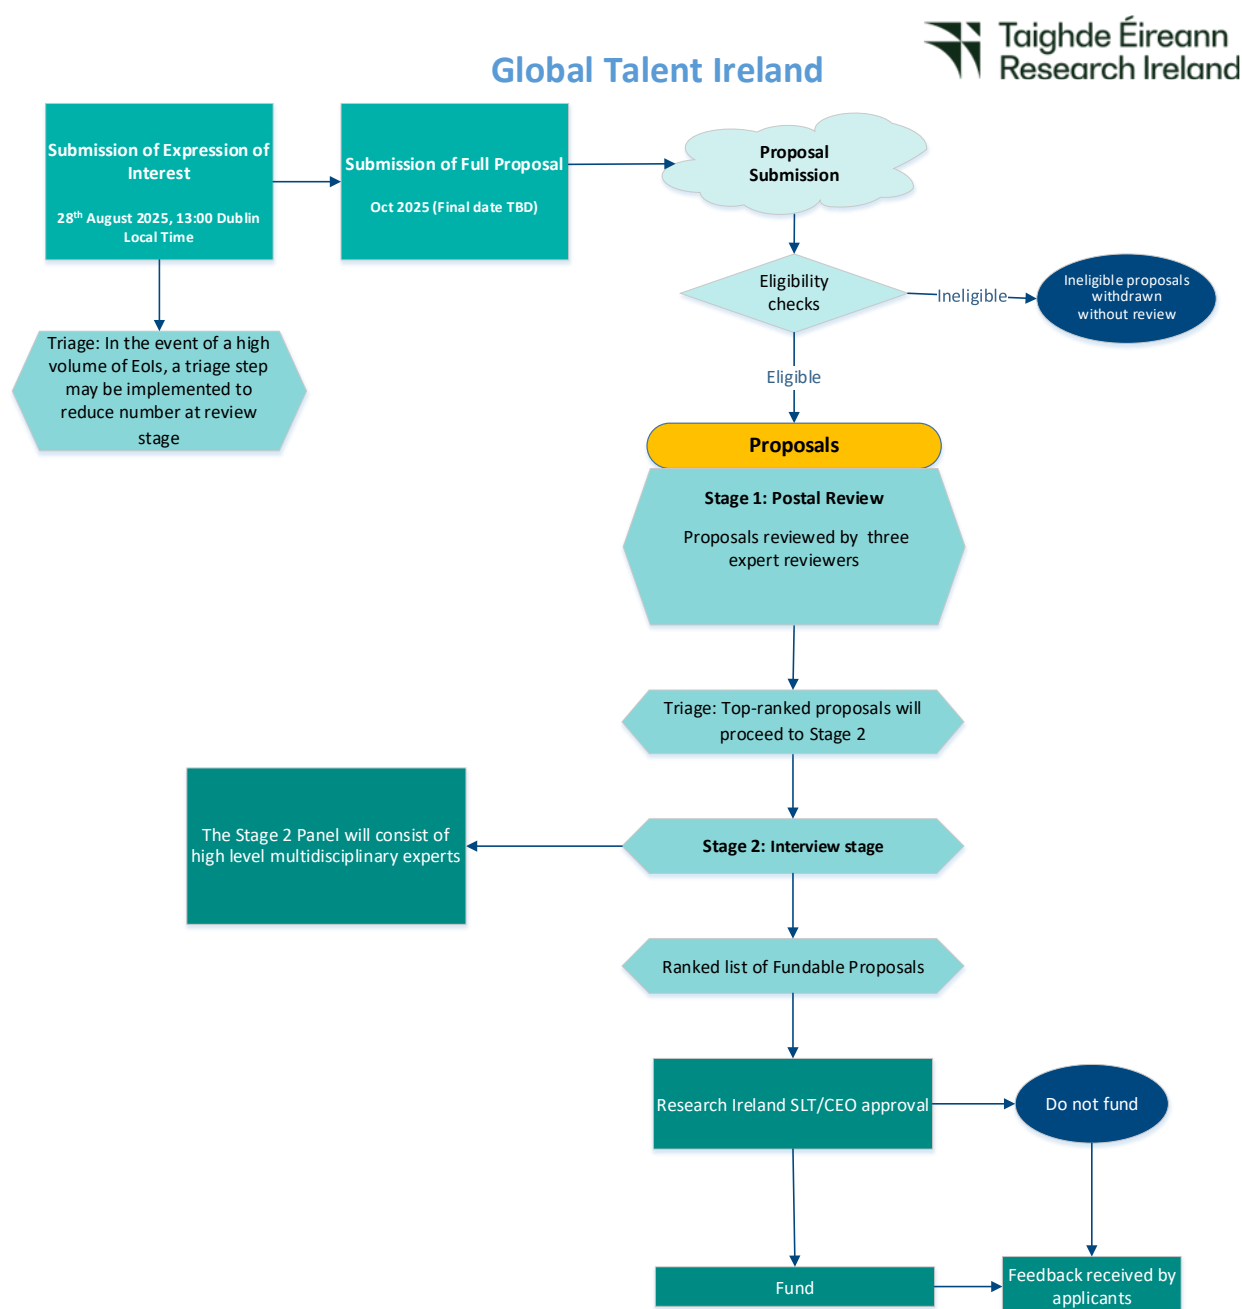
Taighde Éireann
Research Ireland

Global Talent Ireland

Submission of Expression of Interest

$28^{th}$ August 2025, 13:00 Dublin Local Time

Submission of Full Proposal

Oct 2025 (Final date TBD)

Proposal Submission

Eligibility checks

Ineligible

Ineligible proposals withdrawn without review

Triage: In the event of a high volume of EoIs, a triage step may be implemented to reduce number at review stage

Eligible

Proposals

Stage 1: Postal Review

Proposals reviewed by three expert reviewers

Triage: Top-ranked proposals will proceed to Stage 2

The Stage 2 Panel will consist of high level multidisciplinary experts

Stage 2: Interview stage

Ranked list of Fundable Proposals

Research Ireland SLT/CEO approval

Do not fund

Fund

Feedback received by applicants